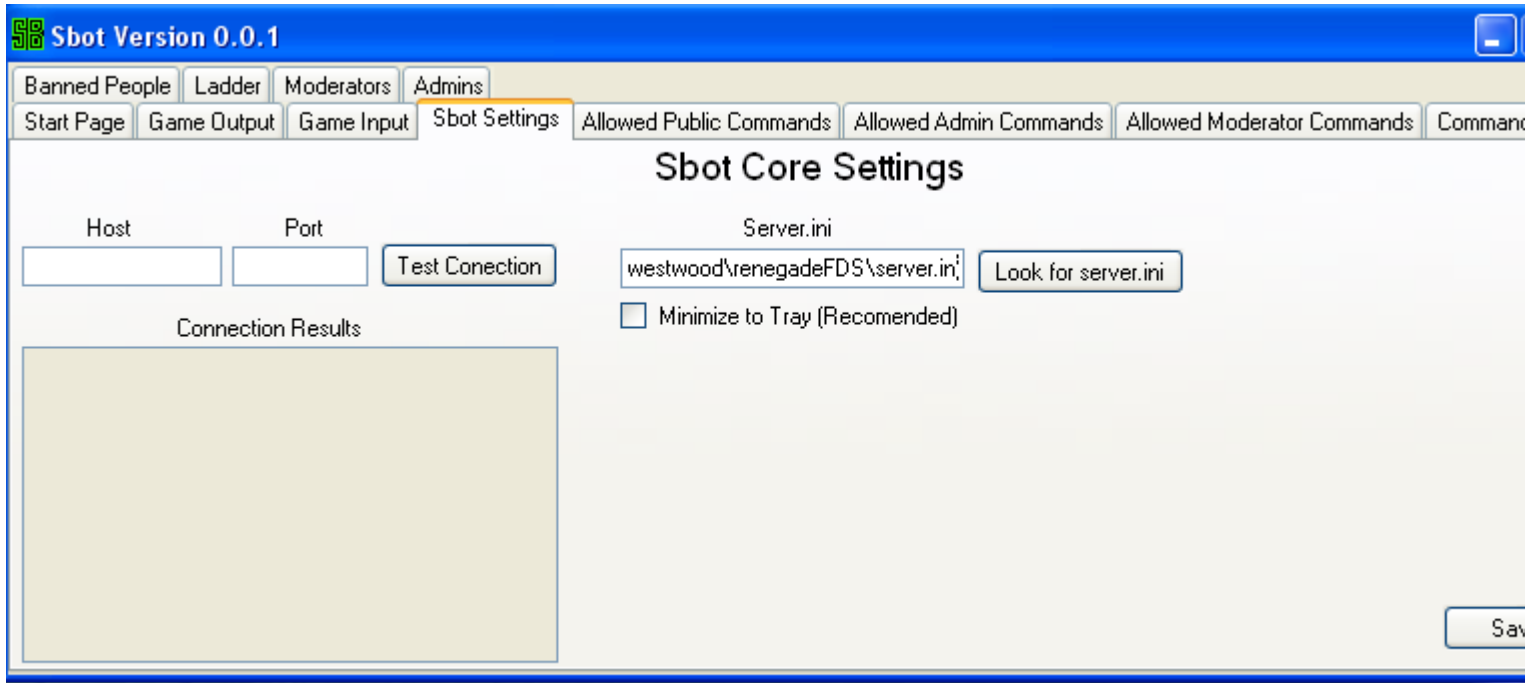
SB Sbot Version 0.0.1

Banned People | Ladder | Moderators | Admins
Start Page | Game Output | Game Input | Sbot Settings | Allowed Public Commands | Allowed Admin Commands | Allowed Moderator Commands | Comman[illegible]

Sbot Core Settings

Host

Port

Test Conection

Server.ini

westwood\renegadeFDS\server.in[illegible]

Look for server.ini

Minimize to Tray (Recomended)

Connection Results

Sa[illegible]